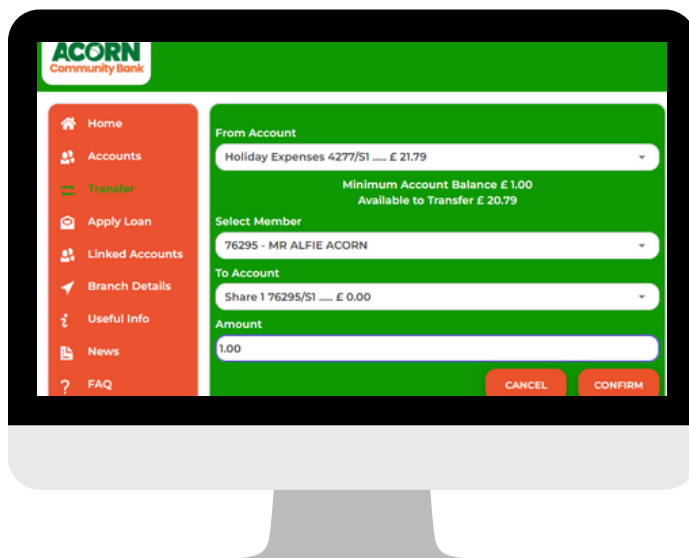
ACORN
Community Bank

Home
Accounts
Transfer
Apply Loan
Linked Accounts
Branch Details
Useful Info
News
FAQ

From Account
Holiday Expenses 4277/S1 ..... £ 21.79
Minimum Account Balance £ 1.00
Available to Transfer £ 20.79
Select Member
76295 - MR ALFIE ACORN
To Account
Share 1 76295/S1 ..... £ 0.00
Amount
1.00
CANCEL
CONFIRM